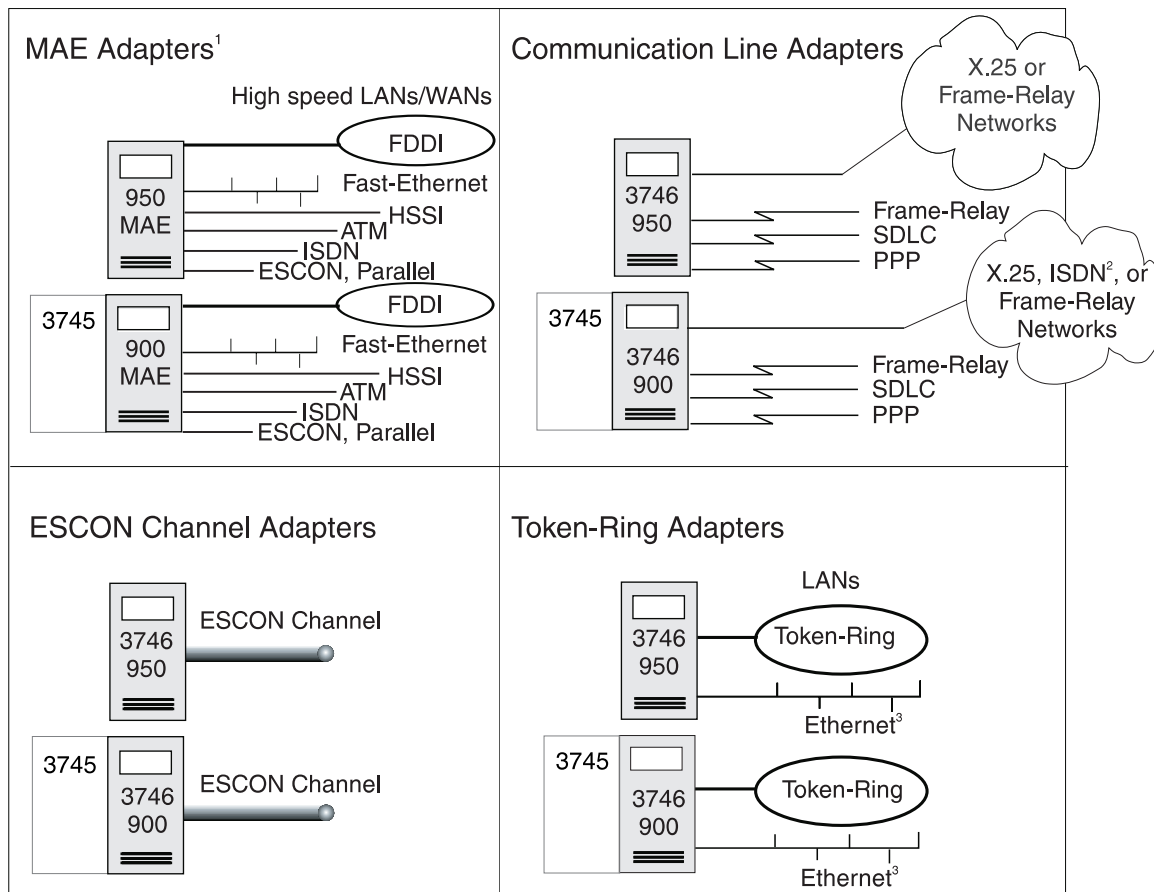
MAE Adapters$^{1}$

High speed LANs/WANs

950 MAE

FDDI

Fast-Ethernet

HSSI

ATM

ISDN

ESCON, Parallel

3745

900 MAE

FDDI

Fast-Ethernet

HSSI

ATM

ISDN

ESCON, Parallel

Communication Line Adapters

X.25 or Frame-Relay Networks

3746 950

Frame-Relay

SDLC

PPP

X.25, ISDN$^{2}$, or Frame-Relay Networks

3745

3746 900

Frame-Relay

SDLC

PPP

ESCON Channel Adapters

3746 950

ESCON Channel

3745

3746 900

ESCON Channel

Token-Ring Adapters

LANs

3746 950

Token-Ring

Ethernet$^{3}$

3745

3746 900

Token-Ring

Ethernet$^{3}$